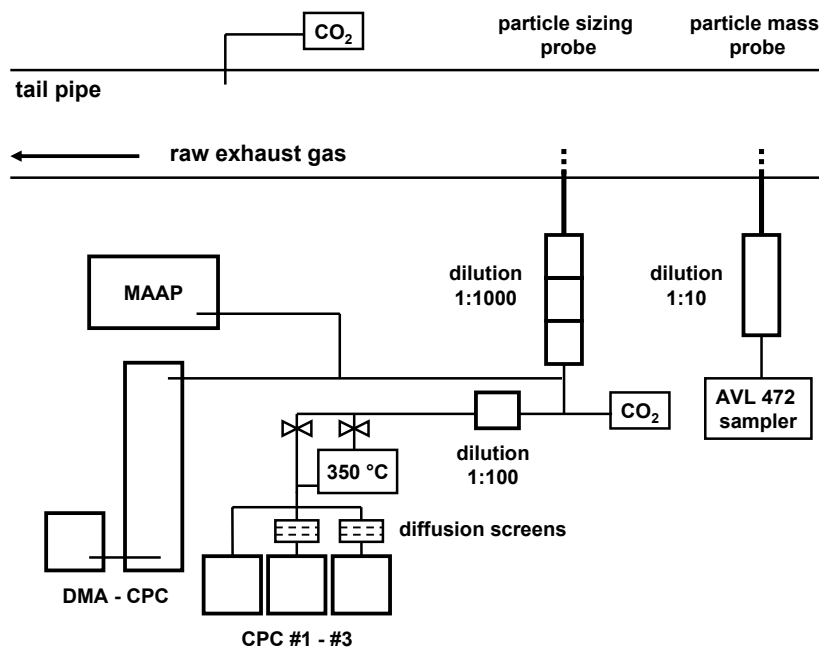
$CO_2$

particle sizing probe

particle mass probe

tail pipe

raw exhaust gas

MAAP

dilution 1:1000

dilution 1:10

$CO_2$

AVL 472 sampler

350 °C

dilution 1:100

diffusion screens

DMA - CPC

CPC #1 - #3